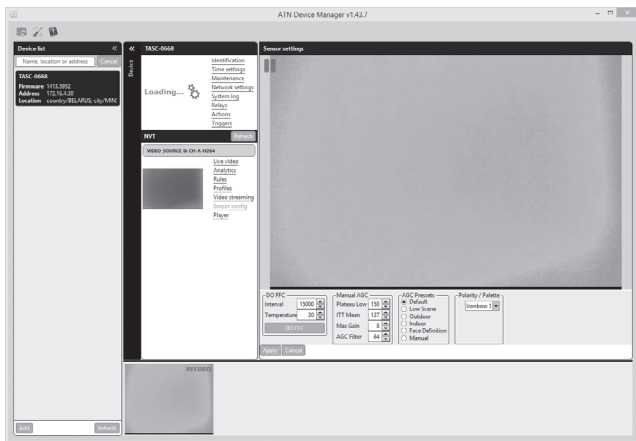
A1N Device Manager v1.43.7

Device list
Name, location or address
Cancel
TASC-0668
Firmware 1413.5952
Address 172.16.4.20
Location country/BELARUS; city/MIN

Device
TASC-0668
Loading...
Identification
Time settings
Maintenance
Network settings
System log
Relays
Actions
Triggers

NVT
Refresh
VIDEO SOURCE 0: CH-A-H264
Live video
Analytics
Rules
Profiles
Video streaming
Sensor config
Player

Sensor settings

DO FFC
Interval 15000
Temperature 20
DO FFC

Manual AGC
Plateau Low 150
ITT Mean 127
Max Gain 8
AGC Filter 64

AGC Presets
Default
Low Scene
Outdoor
Indoor
Face Definition
Manual

Polarity / Palette
Ironbow 1

Apply
Cancel

RECORD

Add
Refresh